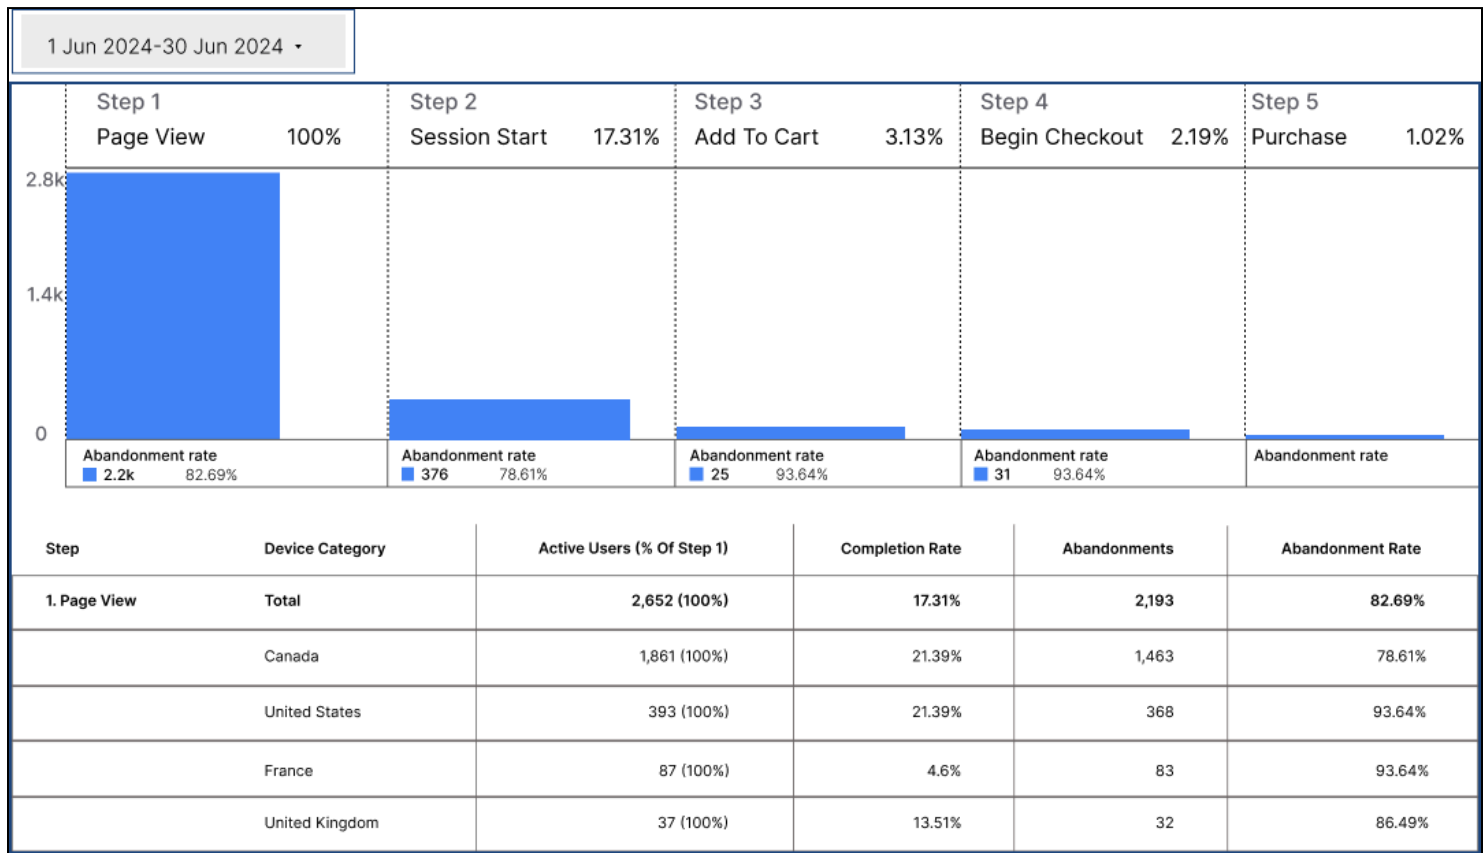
1 Jun 2024-30 Jun 2024 ▾

Step 1
Page View 100%

Step 2
Session Start 17.31%

Step 3
Add To Cart 3.13%

Step 4
Begin Checkout 2.19%

Step 5
Purchase 1.02%

2.8k
1.4k
0

Abandonment rate
2.2k 82.69%

Abandonment rate
376 78.61%

Abandonment rate
25 93.64%

Abandonment rate
31 93.64%

Abandonment rate

| Step | Device Category | Active Users (% Of Step 1) | Completion Rate | Abandonments | Abandonment Rate |
|---|---|---|---|---|---|
| 1. Page View | Total | 2,652 (100%) | 17.31% | 2,193 | 82.69% |
| | Canada | 1,861 (100%) | 21.39% | 1,463 | 78.61% |
| | United States | 393 (100%) | 21.39% | 368 | 93.64% |
| | France | 87 (100%) | 4.6% | 83 | 93.64% |
| | United Kingdom | 37 (100%) | 13.51% | 32 | 86.49% |